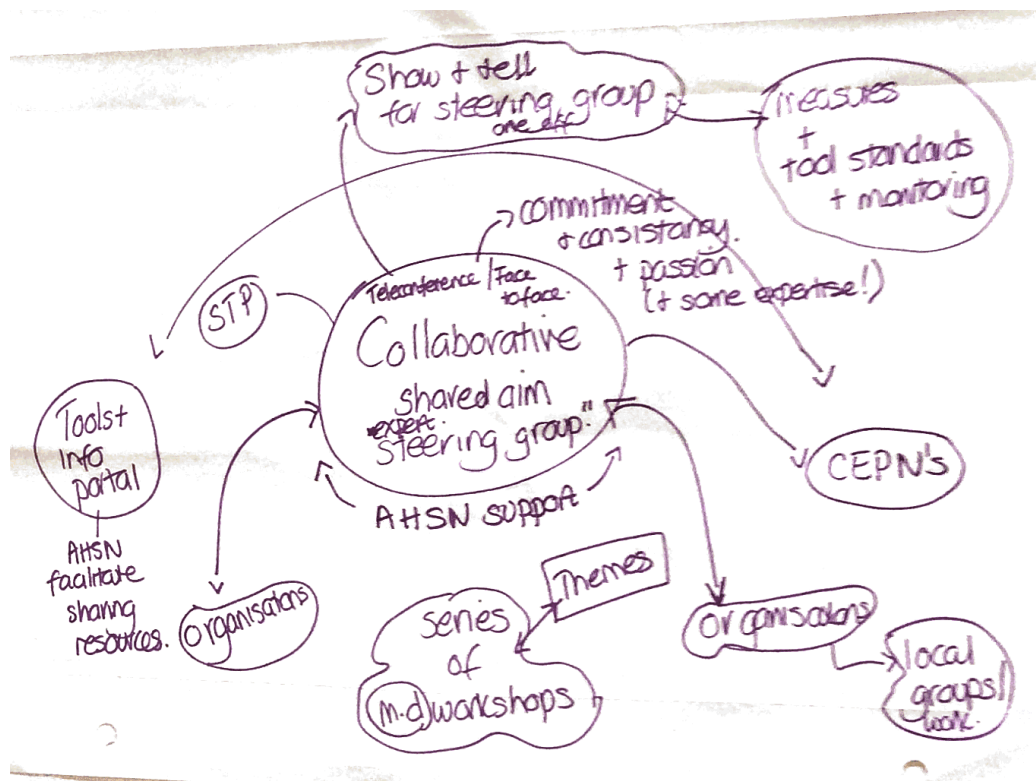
Show + tell for steering group
one off

measures + tool standards + monitoring

commitment + consistancy. + passion (+ some expertise!)

STP

Teleconference / Face to face.

Collaborative shared aim expert steering group"

Tools + info portal

AHSN facilitate sharing resources.

CEPN's

AHSN support

Organisations

Themes

Series of (m.d) workshops

Organisations

local groups / work.